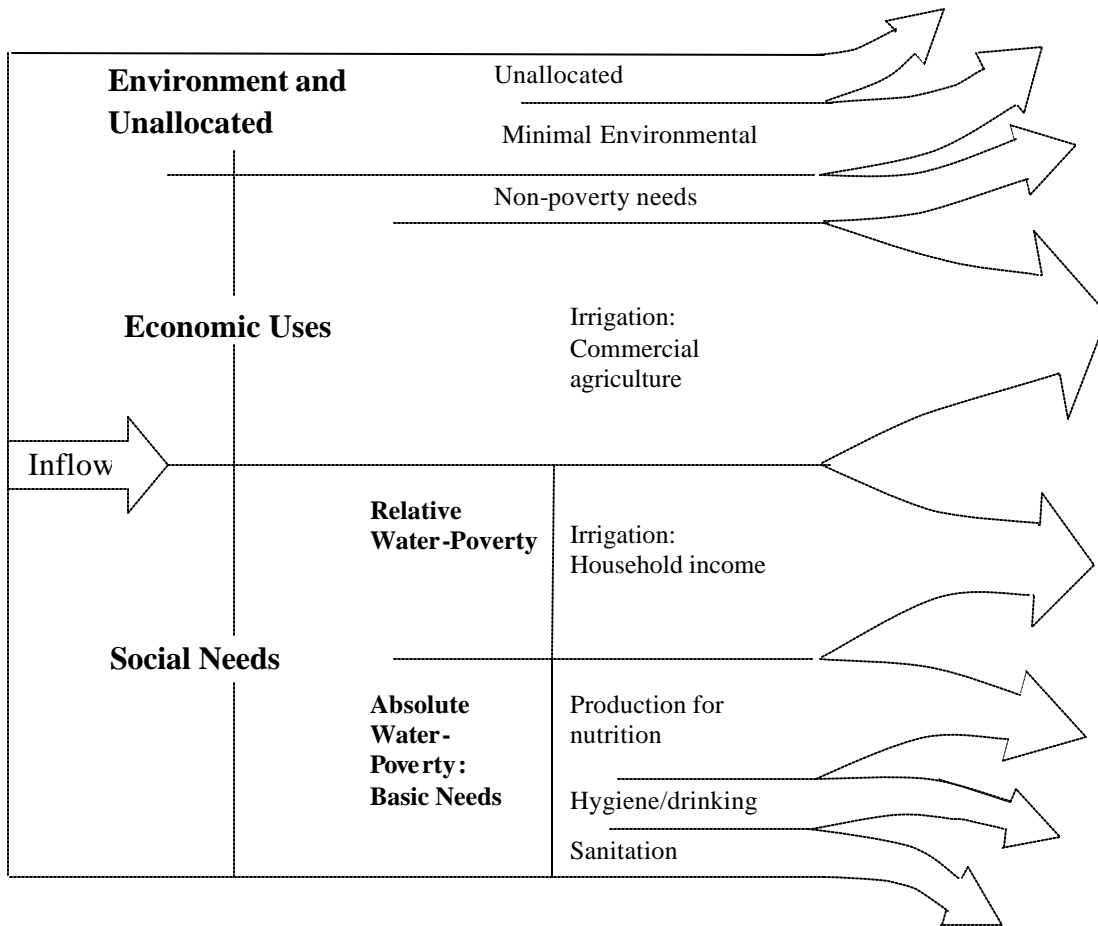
Environment and Unallocated

Unallocated

Minimal Environmental

Non-poverty needs

Economic Uses

Irrigation: Commercial agriculture

Inflow

Relative Water-Poverty

Irrigation: Household income

Social Needs

Absolute Water-Poverty: Basic Needs

Production for nutrition

Hygiene/drinking

Sanitation